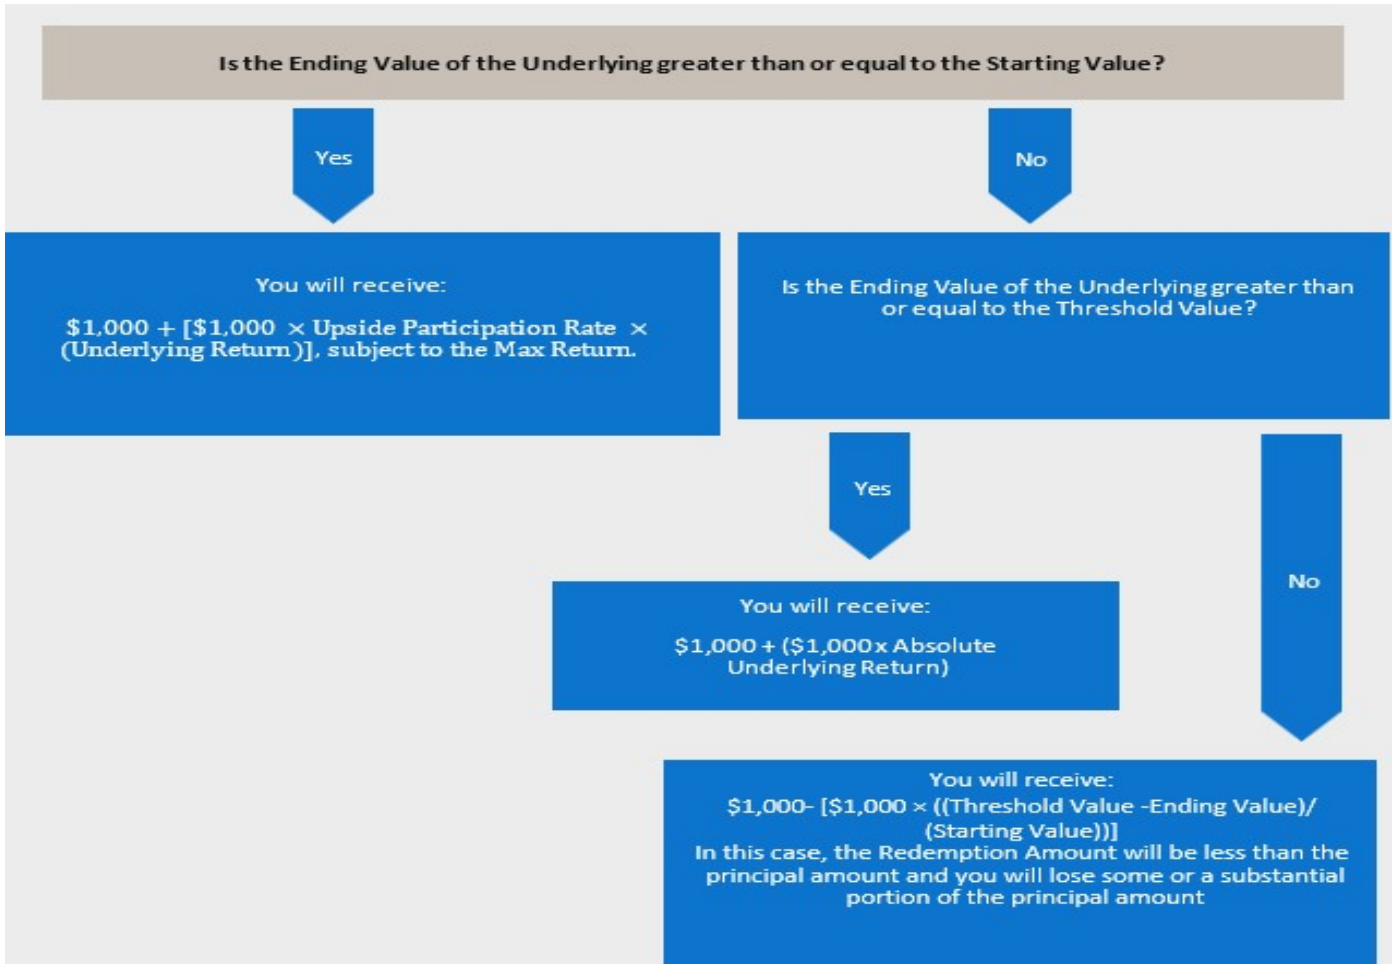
Is the Ending Value of the Underlying greater than or equal to the Starting Value?

Yes

No

You will receive:

$1,000 + [$1,000 × Upside Participation Rate × (Underlying Return)], subject to the Max Return.

Is the Ending Value of the Underlying greater than or equal to the Threshold Value?

Yes

No

You will receive:

$1,000 + ($1,000 x Absolute Underlying Return)

You will receive:
$1,000- [$1,000 × ((Threshold Value -Ending Value)/ (Starting Value))]
In this case, the Redemption Amount will be less than the principal amount and you will lose some or a substantial portion of the principal amount